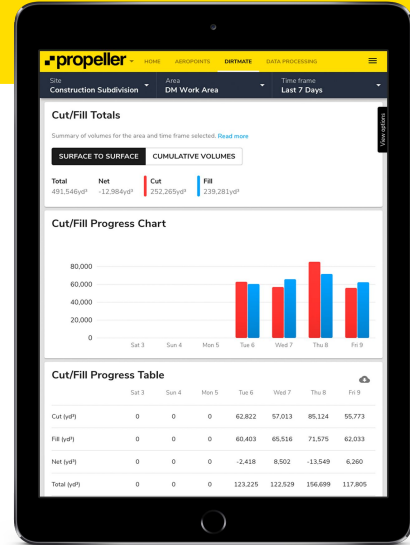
propeller HOME AEROPOINTS DIRTMATE DATA PROCESSING

Site
Construction Subdivision

Area
DM Work Area

Time frame
Last 7 Days

View options

Cut/Fill Totals

Summary of volumes for the area and time frame selected. Read more

SURFACE TO SURFACE CUMULATIVE VOLUMES

Total
491,546yd³

Net
-12,984yd³

Cut
252,265yd³

Fill
239,281yd³

Cut/Fill Progress Chart

80,000
60,000
40,000
20,000
0

Sat 3 Sun 4 Mon 5 Tue 6 Wed 7 Thu 8 Fri 9

Cut/Fill Progress Table

| | Sat 3 | Sun 4 | Mon 5 | Tue 6 | Wed 7 | Thu 8 | Fri 9 |
|---|---|---|---|---|---|---|---|
| Cut (yd³) | 0 | 0 | 0 | 62,822 | 57,013 | 85,124 | 55,773 |
| Fill (yd³) | 0 | 0 | 0 | 60,403 | 65,516 | 71,575 | 62,033 |
| Net (yd³) | 0 | 0 | 0 | -2,418 | 8,502 | -13,549 | 6,260 |
| Total (yd³) | 0 | 0 | 0 | 123,225 | 122,529 | 156,699 | 117,805 |